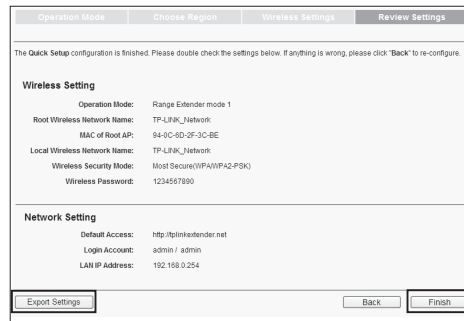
Operation Mode | Choose Region | Wireless Settings | Review Settings

The Quick Setup configuration is finished. Please double check the settings below. If anything is wrong, please click "Back" to re-configure.

Wireless Setting

| Operation Mode: | Range Extender mode 1 |
|---|---|
| Root Wireless Network Name: | TP-LINK_Network |
| MAC of Root AP: | 94-0C-6D-2F-3C-BE |
| Local Wireless Network Name: | TP-LINK_Network |
| Wireless Security Mode: | Most Secure(WPA/WPA2-PSK) |
| Wireless Password: | 1234567890 |

Network Setting

| Default Access: | http://tplinkextender.net |
|---|---|
| Login Account: | admin / admin |
| LAN IP Address: | 192.168.0.254 |

Export Settings

Back

Finish